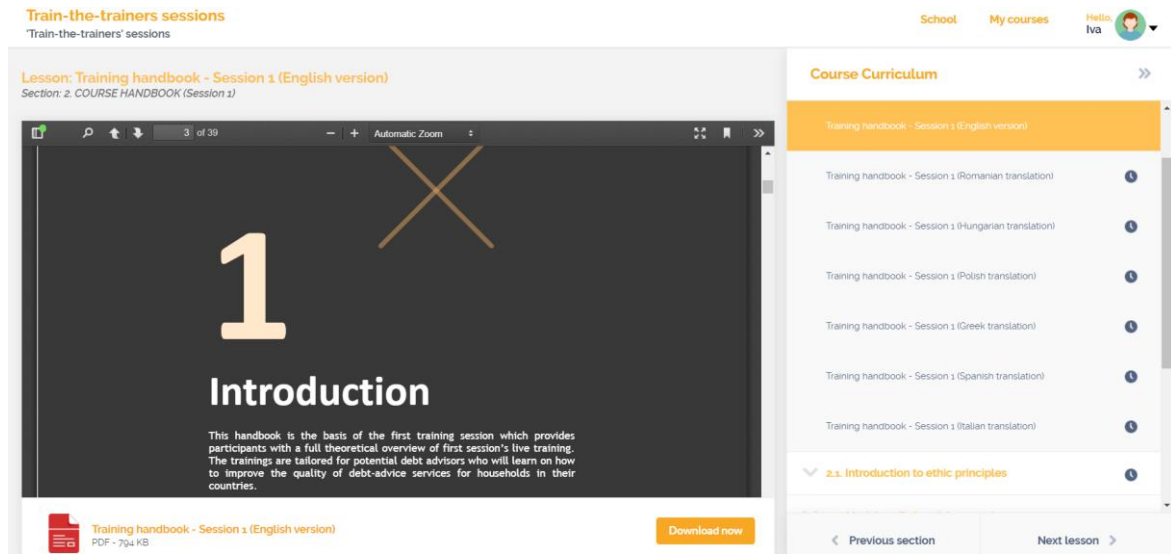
Train-the-trainers sessions
'Train-the-trainers' sessions

School My courses Hello, Iva

Lesson: Training handbook - Session 1 (English version)
Section: 2. COURSE HANDBOOK (Session 1)

3 of 39 Automatic Zoom

1

Introduction

This handbook is the basis of the first training session which provides participants with a full theoretical overview of first session's live training. The trainings are tailored for potential debt advisors who will learn on how to improve the quality of debt-advice services for households in their countries.

Training handbook - Session 1 (English version)
PDF - 794 KB

Download now

Course Curriculum

Training handbook - Session 1 (English version)

Training handbook - Session 1 (Romanian translation)

Training handbook - Session 1 (Hungarian translation)

Training handbook - Session 1 (Polish translation)

Training handbook - Session 1 (Greek translation)

Training handbook - Session 1 (Spanish translation)

Training handbook - Session 1 (Italian translation)

2.1. Introduction to ethic principles

Previous section Next lesson